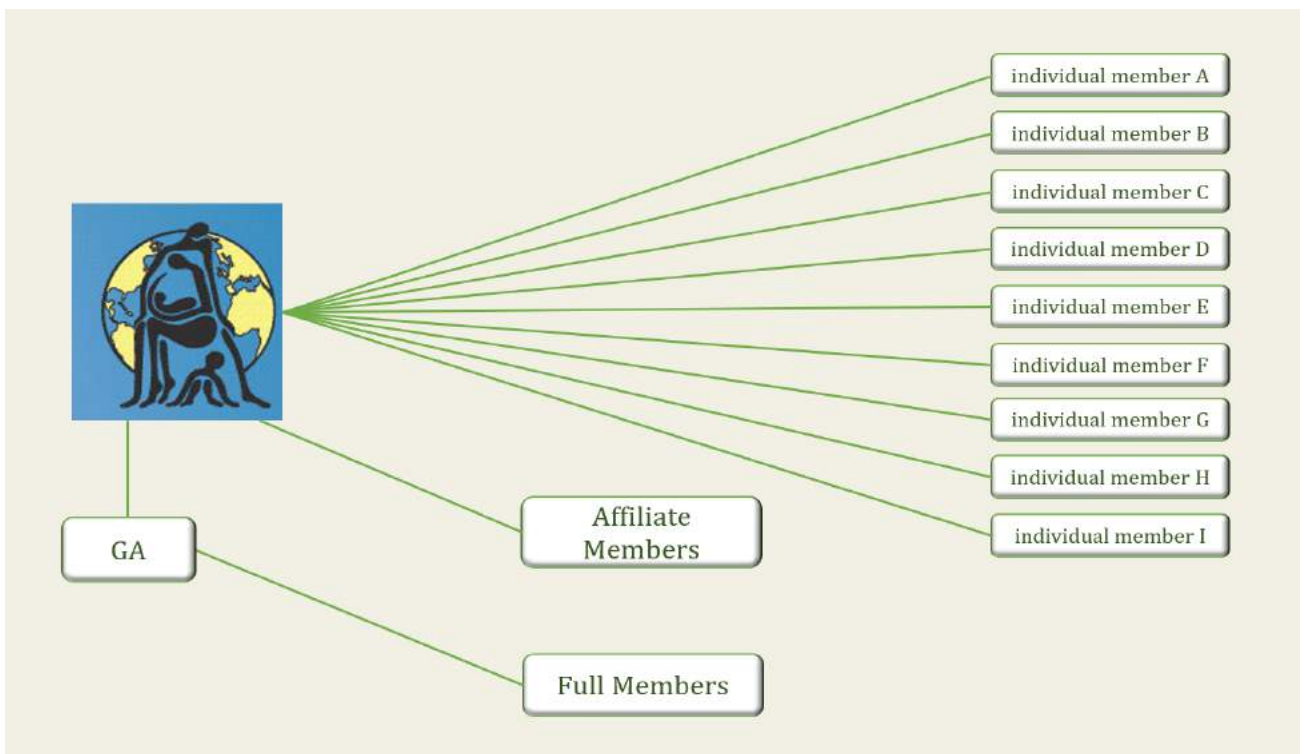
individual member A
individual member B
individual member C
individual member D
individual member E
individual member F
individual member G
individual member H
individual member I

GA

Affiliate Members

Full Members